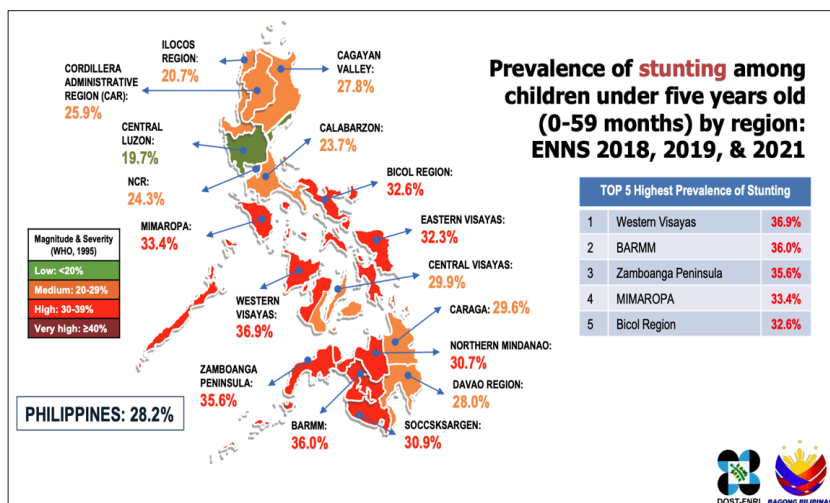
Prevalence of stunting among children under five years old (0-59 months) by region: ENNS 2018, 2019, & 2021

ILOCOS REGION: 20.7%

CAGAYAN VALLEY: 27.8%

CORDILLERA ADMINISTRATIVE REGION (CAR): 25.9%

CENTRAL LUZON: 19.7%

CALABARZON: 23.7%

NCR: 24.3%

BICOL REGION: 32.6%

MIMAROPA: 33.4%

EASTERN VISAYAS: 32.3%

CENTRAL VISAYAS: 29.9%

WESTERN VISAYAS: 36.9%

CARAGA: 29.6%

NORTHERN MINDANAO: 30.7%

ZAMBOANGA PENINSULA: 35.6%

DAVAO REGION: 28.0%

BARMM: 36.0%

SOCCSKSARGEN: 30.9%

| Magnitude & Severity (WHO, 1995) |
|---|
| Low: <20% |
| Medium: 20-29% |
| High: 30-39% |
| Very high: ≥40% |

PHILIPPINES: 28.2%

| TOP 5 Highest Prevalence of Stunting | | |
|---|---|---|
| 1 | Western Visayas | 36.9% |
| 2 | BARMM | 36.0% |
| 3 | Zamboanga Peninsula | 35.6% |
| 4 | MIMAROPA | 33.4% |
| 5 | Bicol Region | 32.6% |

DOST-FNRI

BAGONG PILIPINAS